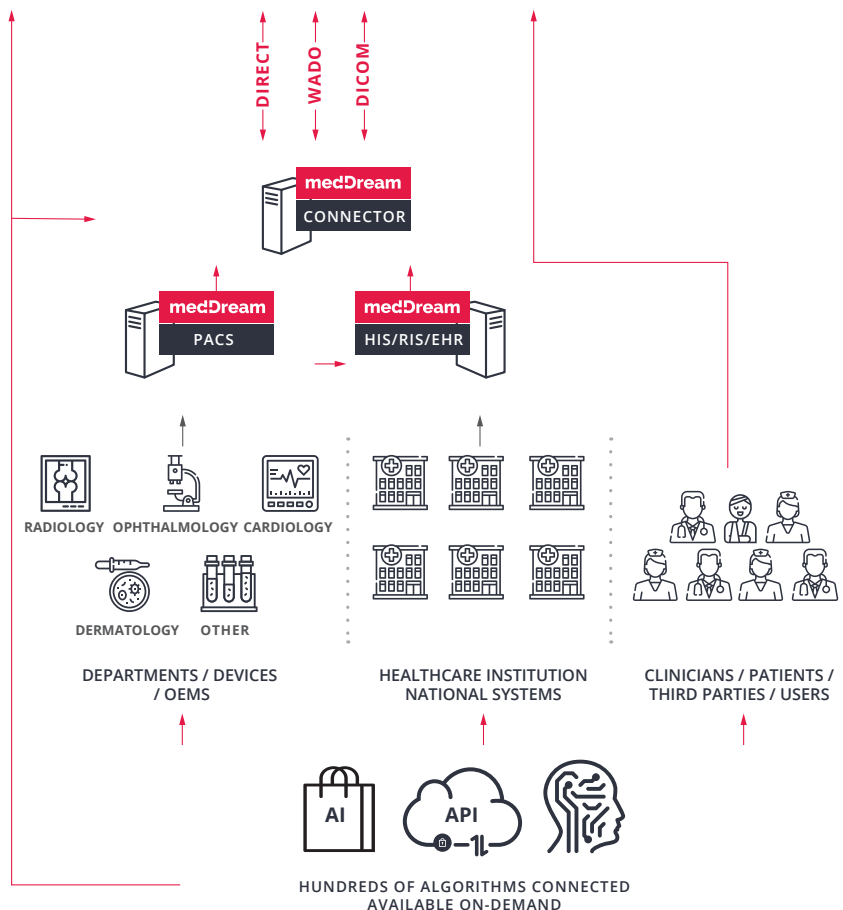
DIRECT
WADO
DICOM

medDream
CONNECTOR

medDream
PACS

medDream
HIS/RIS/EHR

RADIOLOGY
OPHTHALMOLOGY
CARDIOLOGY
DERMATOLOGY
OTHER

DEPARTMENTS / DEVICES / OEMS

HEALTHCARE INSTITUTION NATIONAL SYSTEMS

CLINICIANS / PATIENTS / THIRD PARTIES / USERS

AI
API

HUNDREDS OF ALGORITHMS CONNECTED AVAILABLE ON-DEMAND